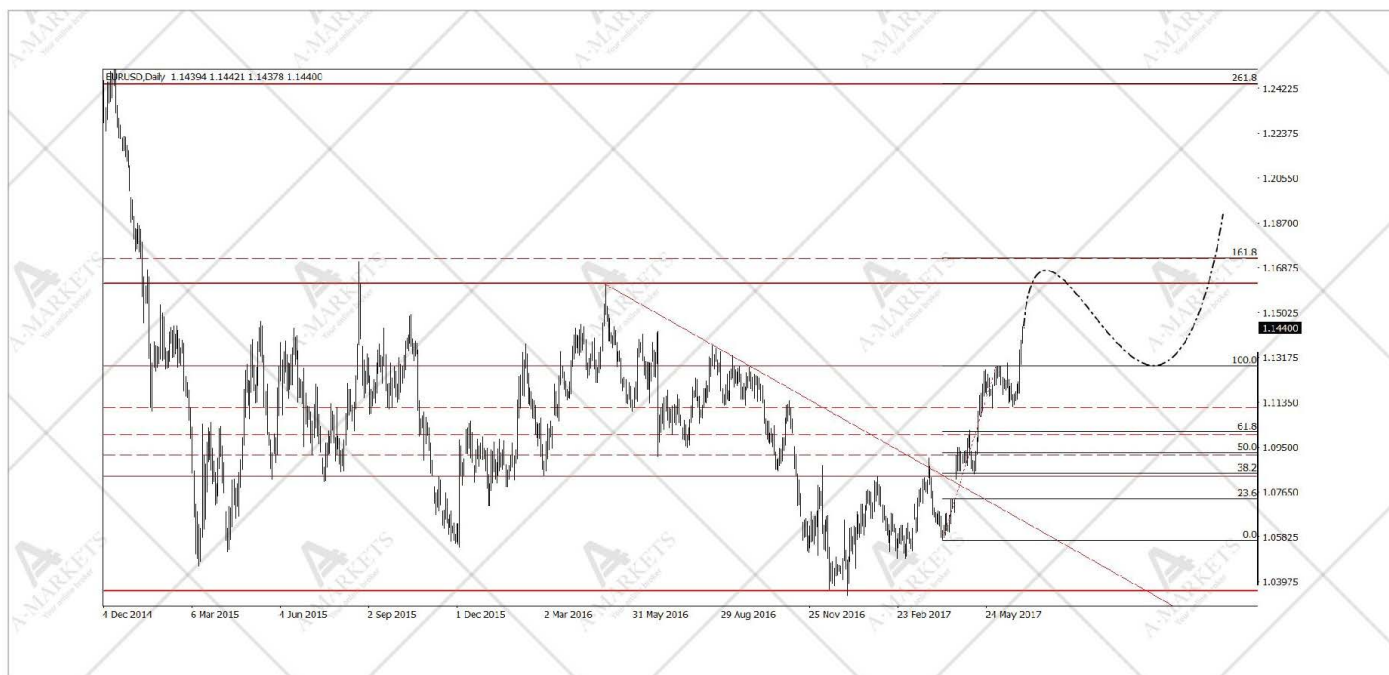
EURUSD,Daily 1.14394 1.14421 1.14378 1.14400

261.8
1.24225
1.22375
1.20550
1.18700
161.8
1.16875
1.15025
1.14400
100.0
1.13175
1.11350
61.8
50.0
1.09500
38.2
23.6
1.07650
0.0
1.05825
1.03975

4 Dec 2014
6 Mar 2015
4 Jun 2015
2 Sep 2015
1 Dec 2015
2 Mar 2016
31 May 2016
29 Aug 2016
25 Nov 2016
23 Feb 2017
24 May 2017

A-MARKETS
Your online broker